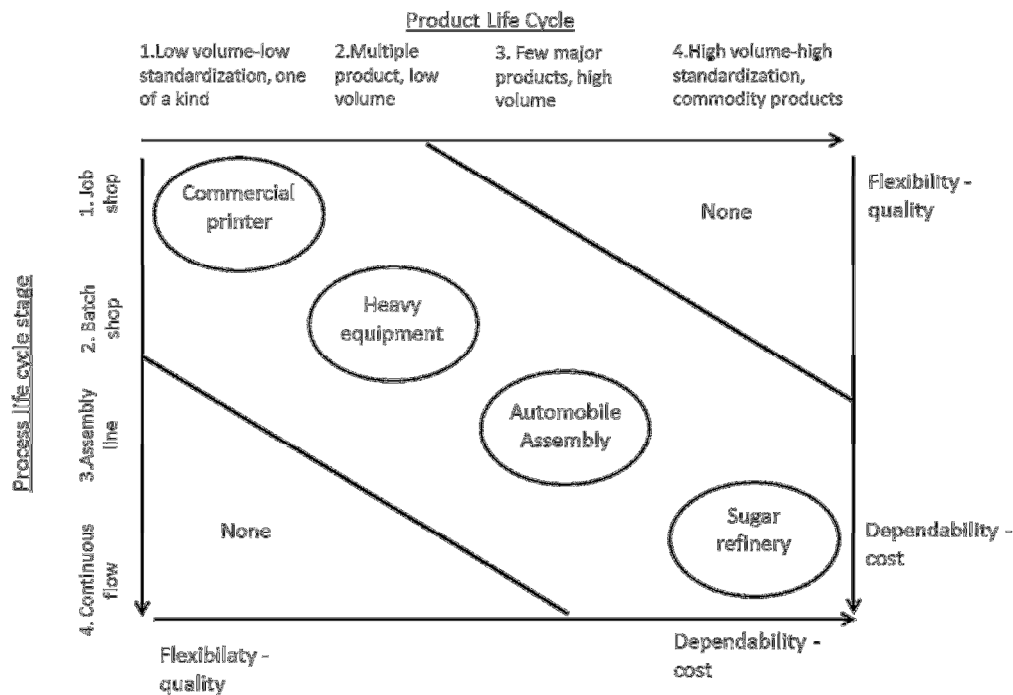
Product Life Cycle

1.Low volume-low standardization, one of a kind

2.Multiple product, low volume

3. Few major products, high volume

4.High volume-high standardization, commodity products

Process life cycle stage

1. Job shop

2. Batch shop

3.Assembly line

4. Continuous flow

Commercial printer

None

Flexibility - quality

Heavy equipment

Automobile Assembly

None

Sugar refinery

Dependability - cost

Flexibilaty - quality

Dependability - cost